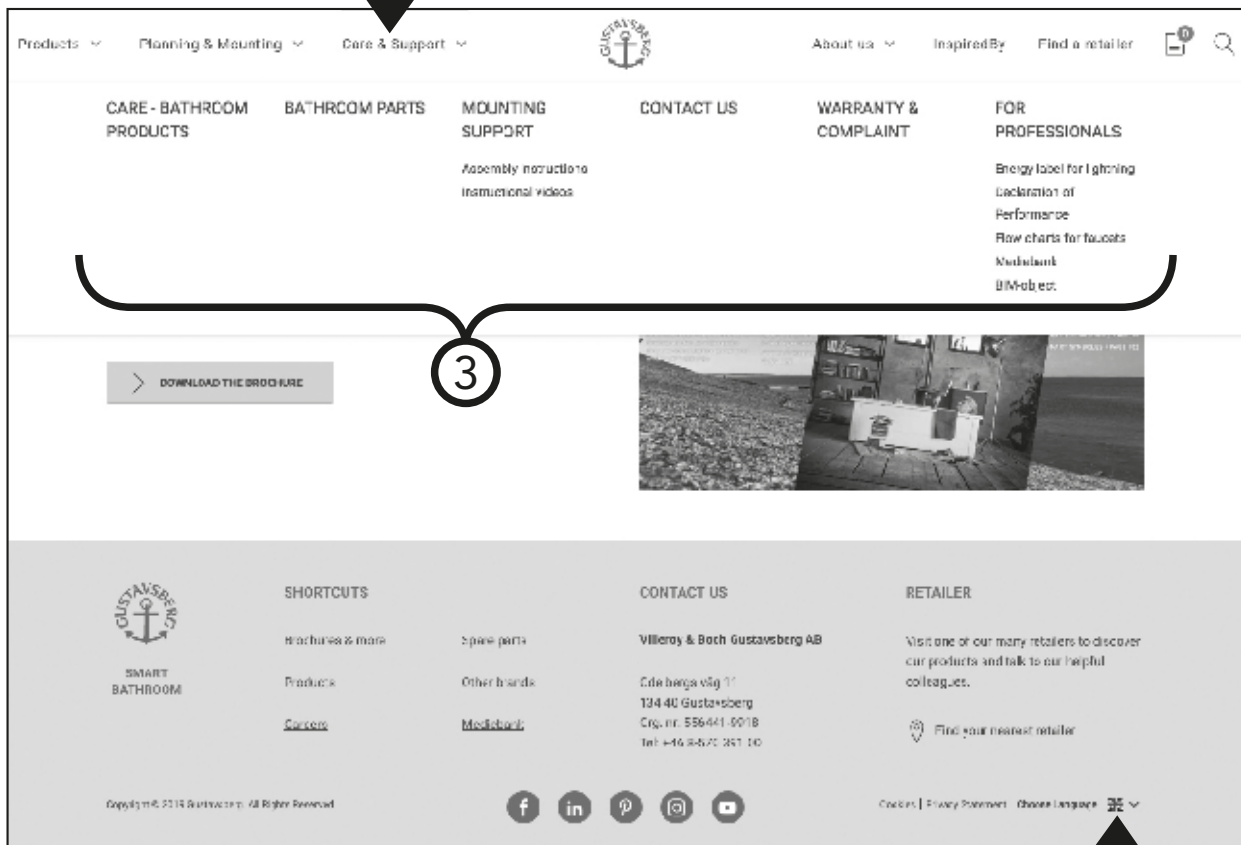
Products Planning & Mounting Care & Support

GUSTAVSBERG

About us InspiredBy Find a retailer 0

CARE - BATHROOM PRODUCTS

BATHROOM PARTS

MOUNTING SUPPORT

Assembly instructions
Instructional videos

CONTACT US

WARRANTY & COMPLAINT

FOR PROFESSIONALS

Energy label for lightning
Declaration of Performance
Flow charts for faucets
Mediabank
BIM-object

3

DOWNLOAD THE BROCHURE

GUSTAVSBERG

SMART BATHROOM

SHORTCUTS

Brochures & more
Products
Careers

Spare parts
Other brands
Mediabank

CONTACT US

Villeroy & Boch Gustavsberg AB

Odelbergs väg 11
134 40 Gustavsberg
Org. nr. 556441-0018
Tel: +46 8-570 391 00

RETAILER

Visit one of our many retailers to discover our products and talk to our helpful colleagues.

Find your nearest retailer

Copyright © 2019 Gustavsberg. All Rights Reserved.

Cookies | Privacy Statement Choose Language